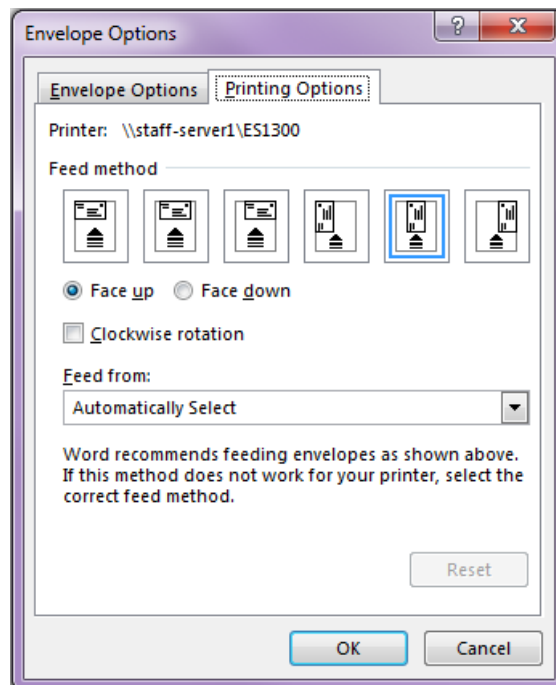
Envelope Options

?

Envelope Options

Printing Options

Printer: \\staff-server1\ES1300

Feed method

Face up

Face down

Clockwise rotation

Feed from:

Automatically Select

Word recommends feeding envelopes as shown above. If this method does not work for your printer, select the correct feed method.

Reset

OK

Cancel